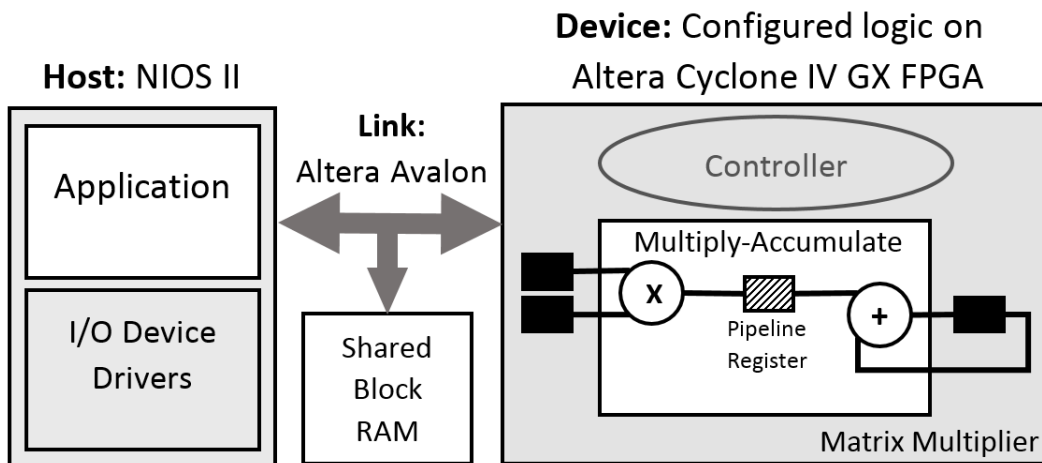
Host: NIOS II

Application

I/O Device Drivers

Link: Altera Avalon

Shared Block RAM

Device: Configured logic on Altera Cyclone IV GX FPGA

Controller

Multiply-Accumulate

X

Pipeline Register

+

Matrix Multiplier